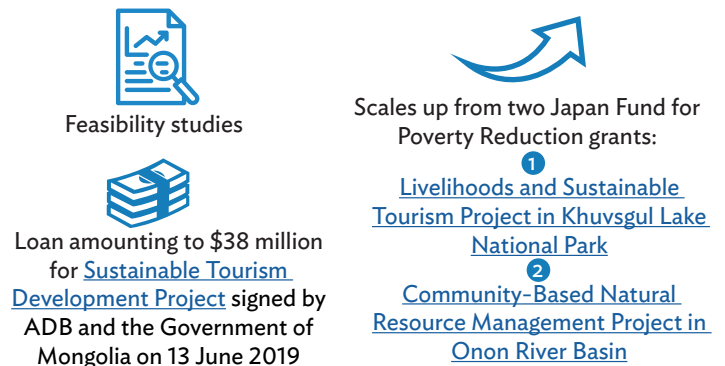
Feasibility studies

Loan amounting to $38 million for Sustainable Tourism Development Project signed by ADB and the Government of Mongolia on 13 June 2019

Scales up from two Japan Fund for Poverty Reduction grants:

1
Livelihoods and Sustainable Tourism Project in Khuvsgul Lake National Park

2
Community-Based Natural Resource Management Project in Onon River Basin